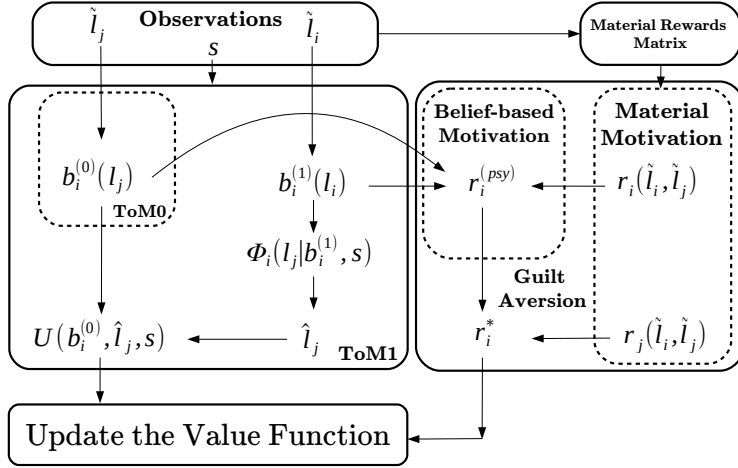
$\tilde{l}_j$ Observations $\tilde{l}_i$
$s$

Material Rewards Matrix

$b_i^{(0)}(l_j)$

ToM0

$b_i^{(1)}(l_i)$

$\Phi_i(l_j|b_i^{(1)}, s)$

$U(b_i^{(0)}, \hat{l}_j, s)$

$\hat{l}_j$

ToM1

Belief-based Motivation

Material Motivation

$r_i^{(psy)}$

$r_i(\tilde{l}_i, \tilde{l}_j)$

Guilt Aversion

$r_i^*$

$r_j(\tilde{l}_i, \tilde{l}_j)$

Update the Value Function